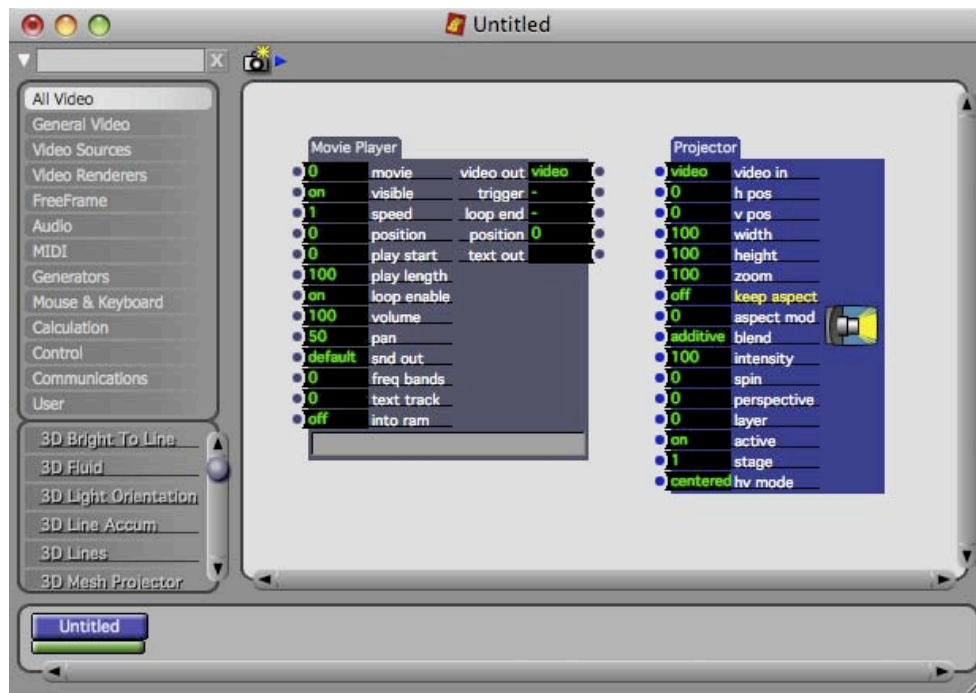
Untitled

All Video
General Video
Video Sources
Video Renderers
FreeFrame
Audio
MIDI
Generators
Mouse & Keyboard
Calculation
Control
Communications
User

3D Bright To Line
3D Fluid
3D Light Orientation
3D Line Accum
3D Lines
3D Mesh Projector

Movie Player
0 movie
on visible
1 speed
0 position
0 play start
100 play length
on loop enable
100 volume
50 pan
default snd out
0 freq bands
0 text track
off into ram
video out video
trigger -
loop end -
position 0
text out

Projector
video video in
0 h pos
0 v pos
100 width
100 height
100 zoom
off keep aspect
0 aspect mod
additive blend
100 intensity
0 spin
0 perspective
0 layer
on active
1 stage
centered hv mode

Untitled